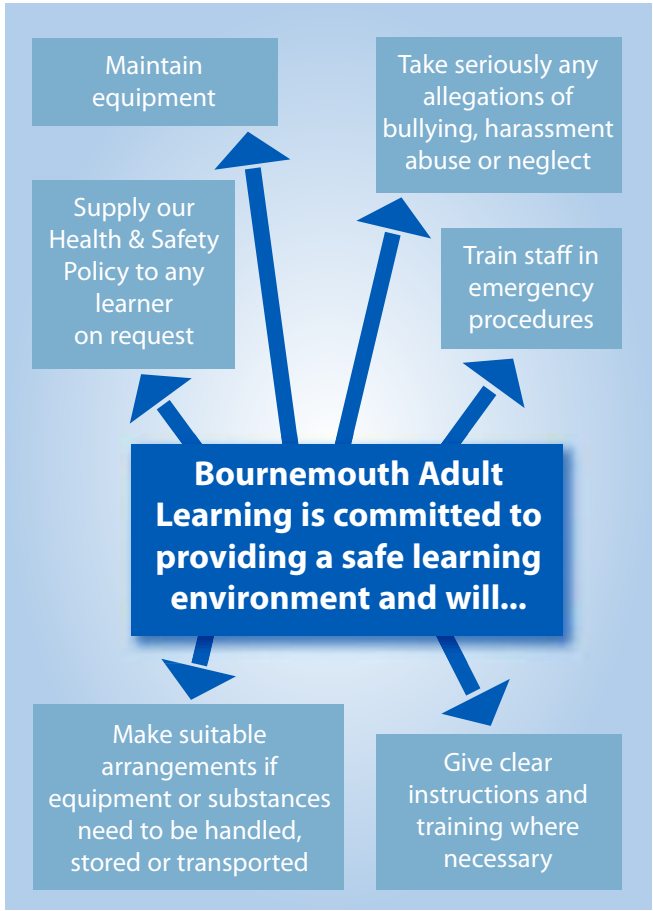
Maintain equipment

Take seriously any allegations of bullying, harassment abuse or neglect

Supply our Health & Safety Policy to any learner on request

Train staff in emergency procedures

Bournemouth Adult Learning is committed to providing a safe learning environment and will...

Make suitable arrangements if equipment or substances need to be handled, stored or transported

Give clear instructions and training where necessary